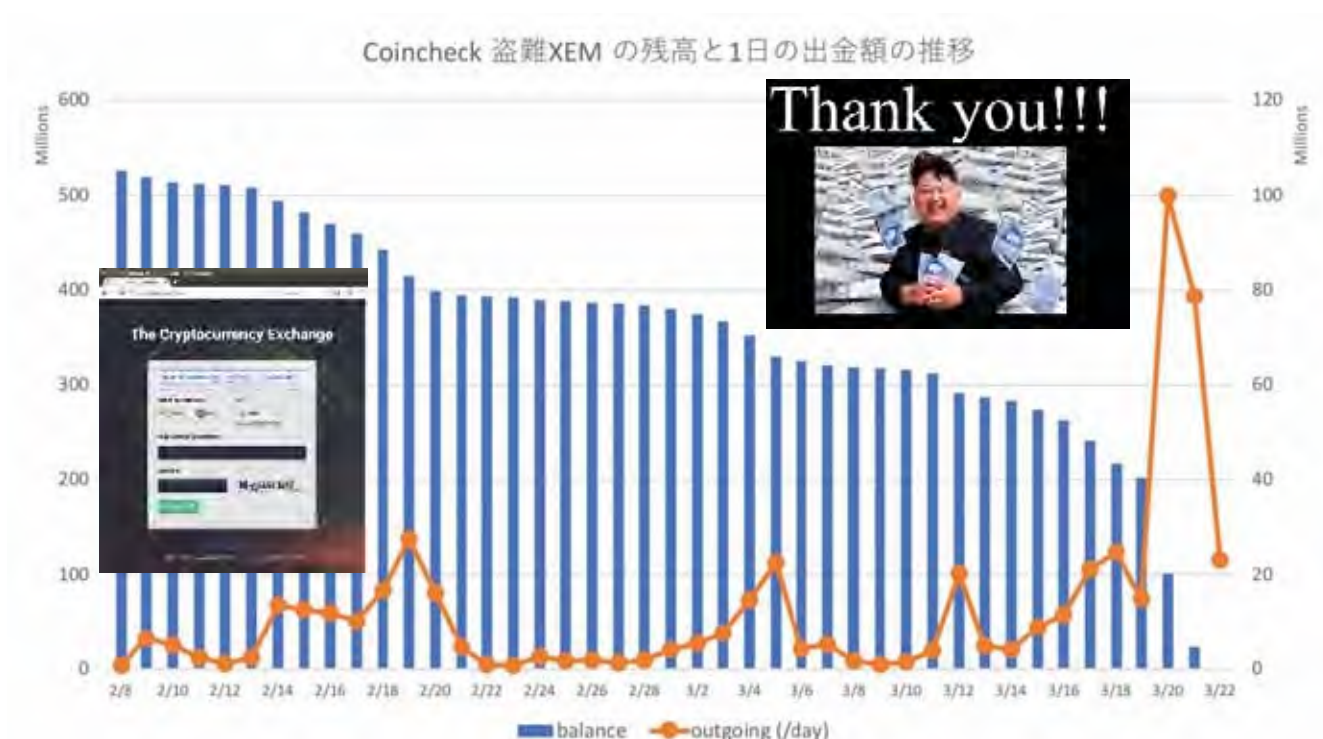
Coincheck 盗難XEM の残高と1日の出金額の推移

Millions

600
500
400
300
200
100
0

Millions

120
100
80
60
40
20
0

Thank you!!!

The Cryptocurrency Exchange

2/8 2/10 2/12 2/14 2/16 2/18 2/20 2/22 2/24 2/26 2/28 3/2 3/4 3/6 3/8 3/10 3/12 3/14 3/16 3/18 3/20 3/22

balance outgoing (/day)